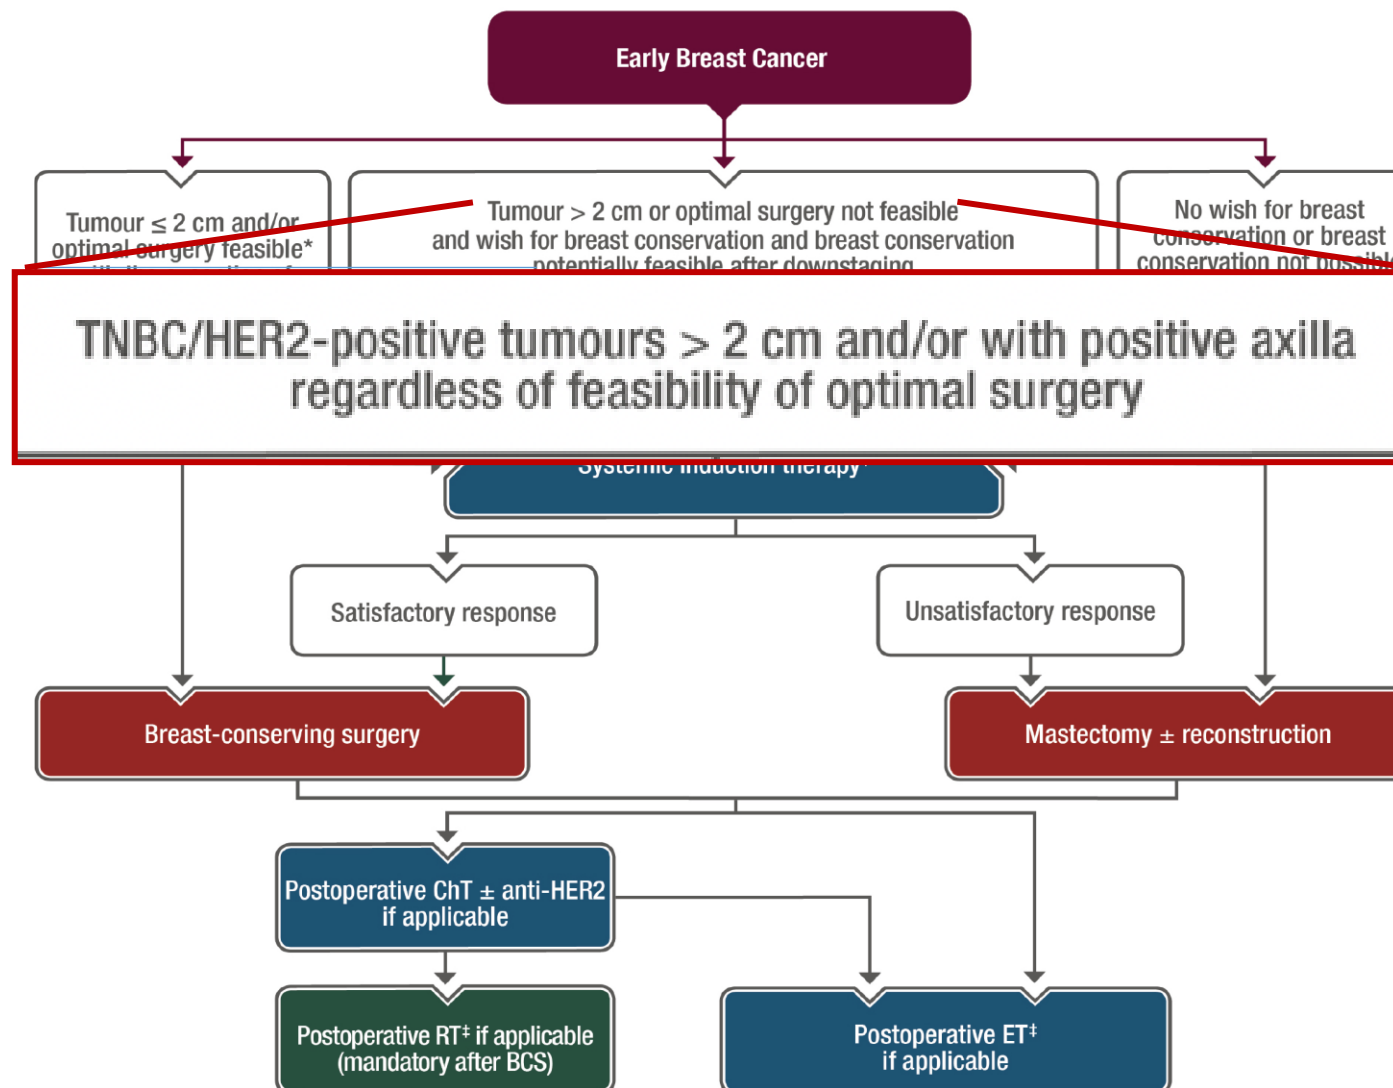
Early Breast Cancer

Tumour $\leq$ 2 cm and/or optimal surgery feasible*

Tumour > 2 cm or optimal surgery not feasible and wish for breast conservation and breast conservation potentially feasible after downstaging

No wish for breast conservation or breast conservation not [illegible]

TNBC/HER2-positive tumours > 2 cm and/or with positive axilla regardless of feasibility of optimal surgery

Systemic induction therapy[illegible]

Satisfactory response

Unsatisfactory response

Breast-conserving surgery

Mastectomy ± reconstruction

Postoperative ChT ± anti-HER2 if applicable

Postoperative RT$^{‡}$ if applicable (mandatory after BCS)

Postoperative ET$^{‡}$ if applicable